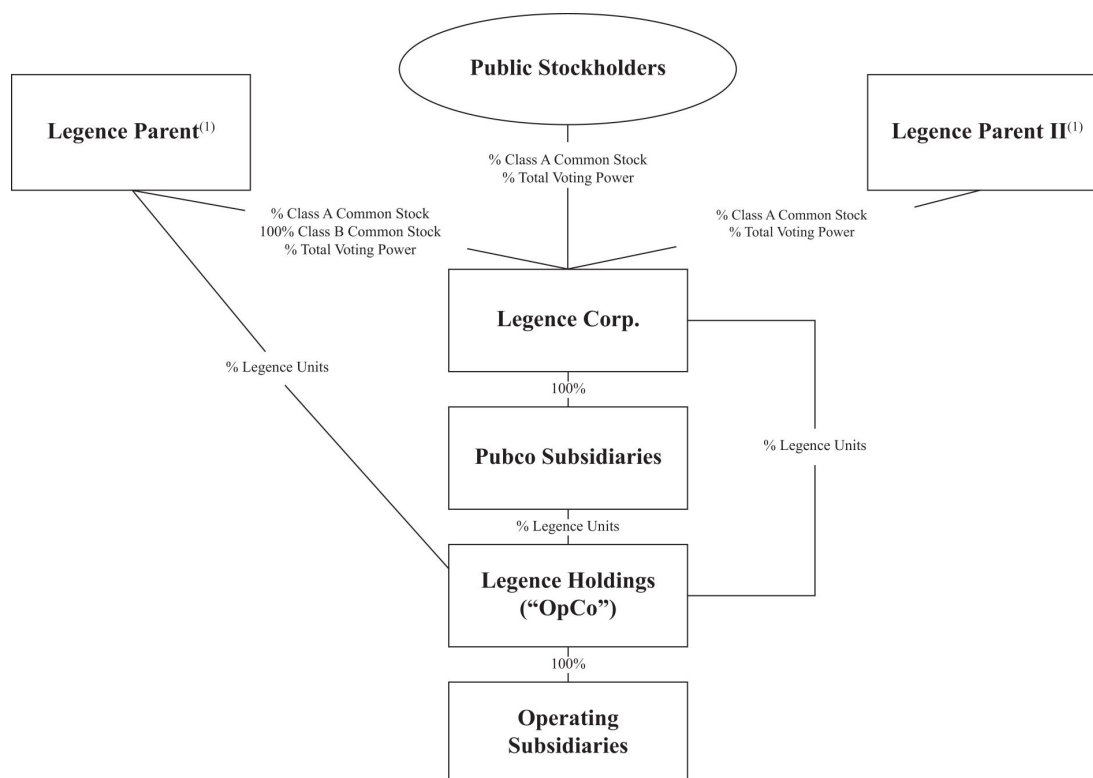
Public Stockholders

Legence Parent$^{(1)}$

Legence Parent II$^{(1)}$

% Class A Common Stock
% Total Voting Power

% Class A Common Stock
100% Class B Common Stock
% Total Voting Power

% Class A Common Stock
% Total Voting Power

Legence Corp.

% Legence Units

100%

Pubco Subsidiaries

% Legence Units

% Legence Units

Legence Holdings ("OpCo")

100%

Operating Subsidiaries